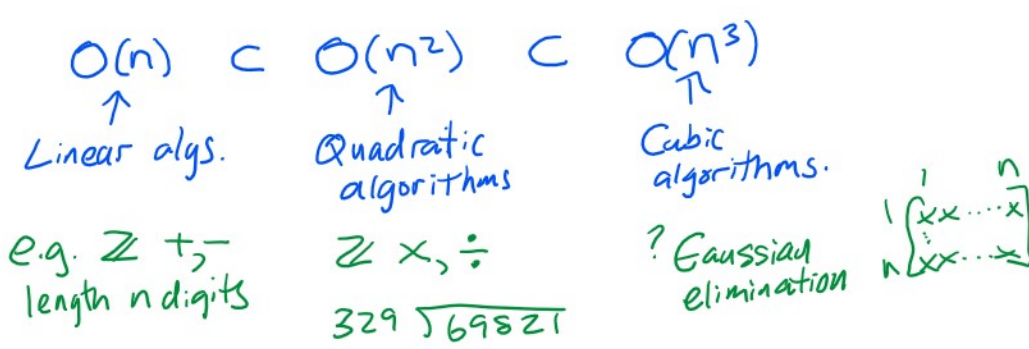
$O(n) \subset O(n^2) \subset O(n^3)$

Linear algs.

Quadratic algorithms

Cubic algorithms.

e.g. $\mathbb{Z}$ $+, -$ length n digits

$\mathbb{Z}$ $\times, \div$

329 ) 69821

? Gaussian elimination

1 n
1 xx ··· x
n xx ··· x